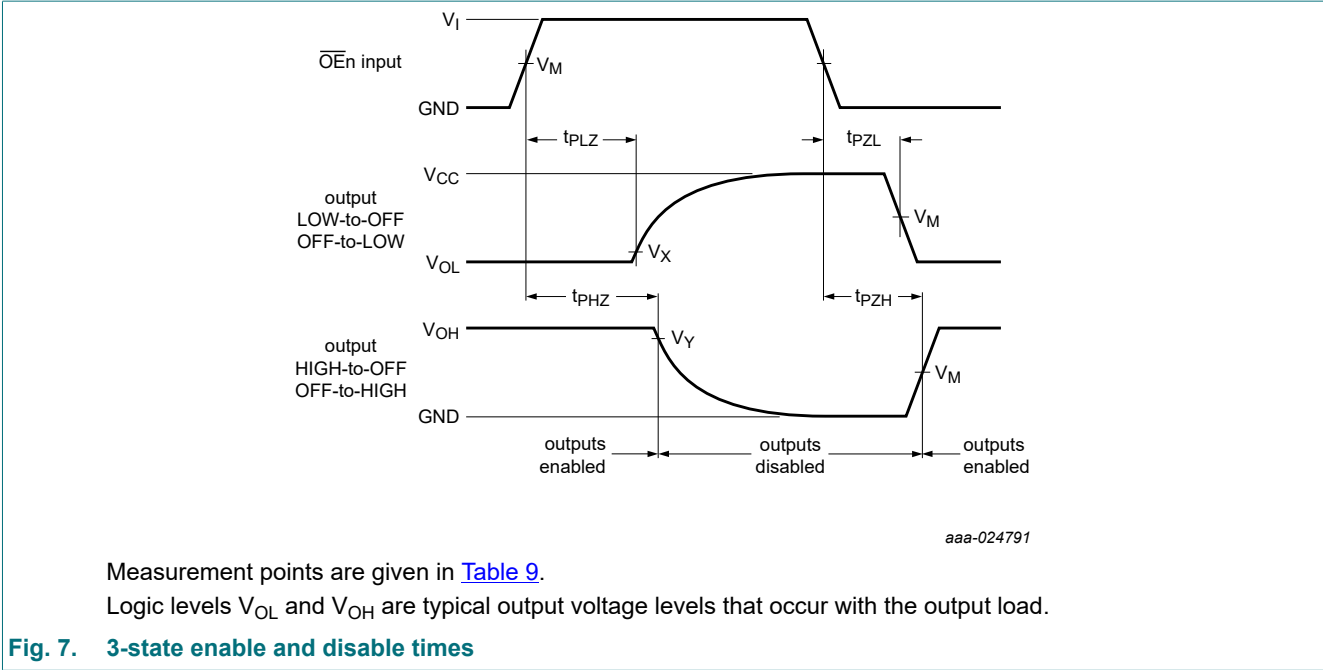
$V_I$

$\overline{OE}$n input

$V_M$

GND

$t_{PLZ}$

$t_{PZL}$

$V_{CC}$

output LOW-to-OFF OFF-to-LOW

$V_M$

$V_{OL}$

$V_X$

$t_{PHZ}$

$t_{PZH}$

$V_{OH}$

$V_Y$

output HIGH-to-OFF OFF-to-HIGH

$V_M$

GND

outputs enabled

outputs disabled

outputs enabled

aaa-024791

Measurement points are given in Table 9.

Logic levels $V_{OL}$ and $V_{OH}$ are typical output voltage levels that occur with the output load.

Fig. 7. 3-state enable and disable times